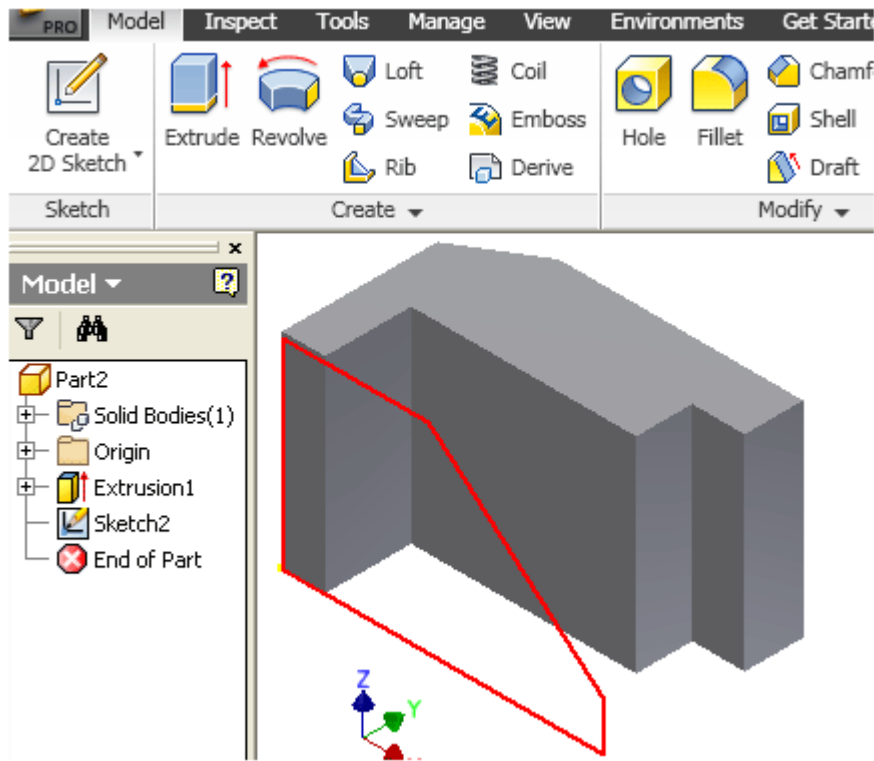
PRO Model Inspect Tools Manage View Environments Get Starte

Create 2D Sketch

Extrude Revolve

Loft Sweep Rib

Coil Emboss Derive

Hole Fillet

Chamf Shell Draft

Sketch Create Modify

Model

Part2
Solid Bodies(1)
Origin
Extrusion1
Sketch2
End of Part

Z
Y